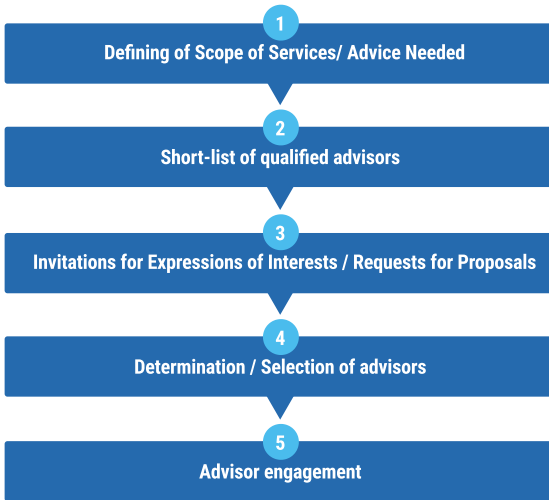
1
Defining of Scope of Services/ Advice Needed

2
Short-list of qualified advisors

3
Invitations for Expressions of Interests / Requests for Proposals

4
Determination / Selection of advisors

5
Advisor engagement